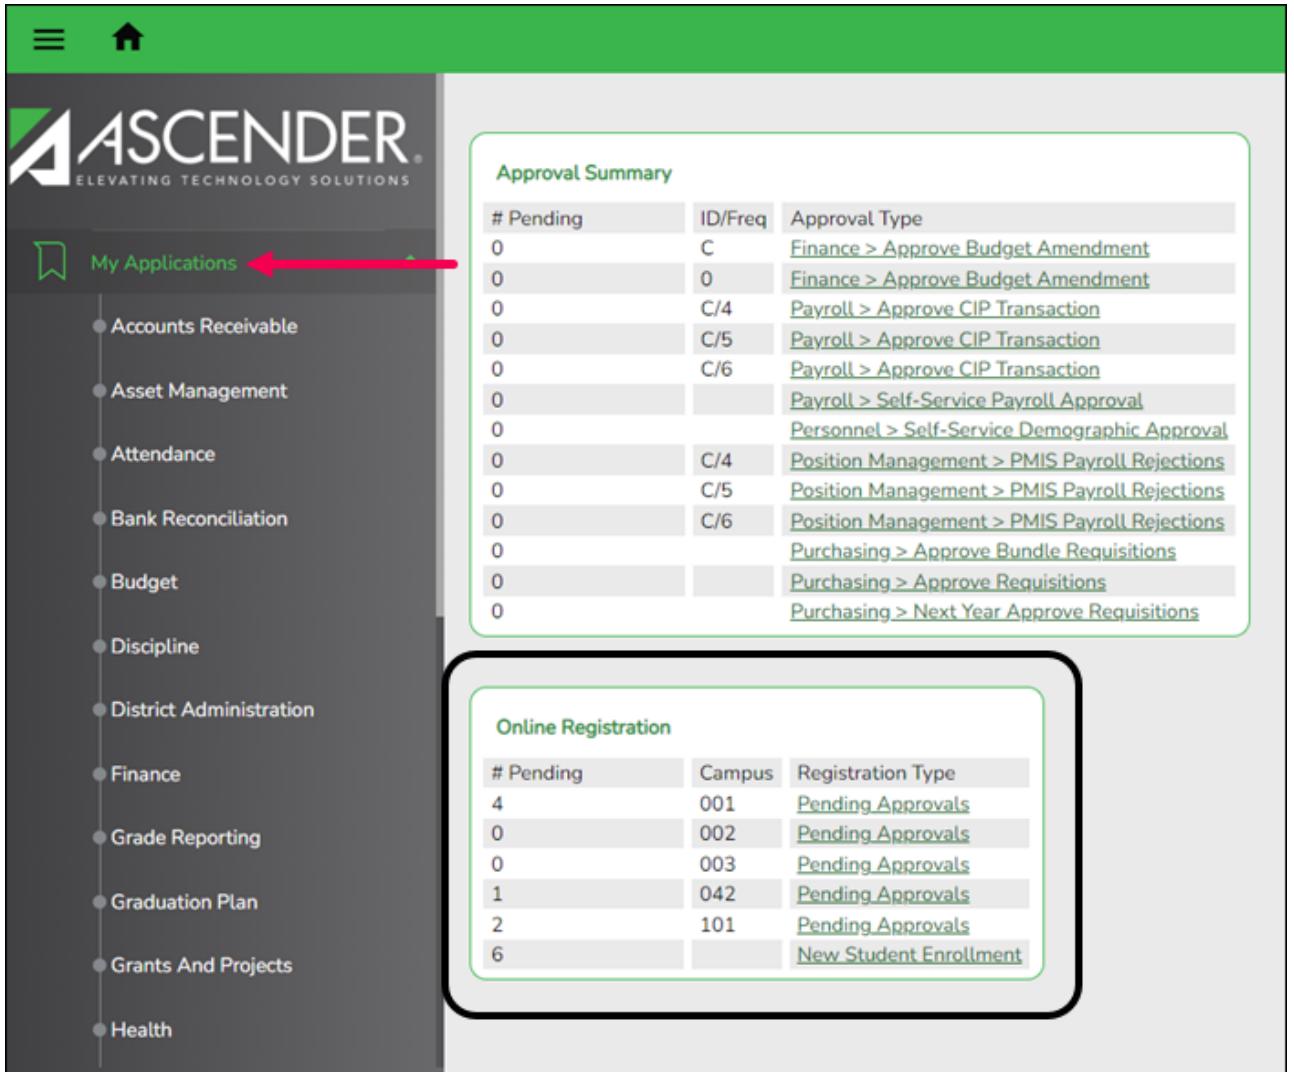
ASCENDER
ELEVATING TECHNOLOGY SOLUTIONS

My Applications

Accounts Receivable

Asset Management

Attendance

Bank Reconciliation

Budget

Discipline

District Administration

Finance

Grade Reporting

Graduation Plan

Grants And Projects

Health

Approval Summary

| # Pending | ID/Freq | Approval Type |
|---|---|---|
| 0 | C | Finance > Approve Budget Amendment |
| 0 | 0 | Finance > Approve Budget Amendment |
| 0 | C/4 | Payroll > Approve CIP Transaction |
| 0 | C/5 | Payroll > Approve CIP Transaction |
| 0 | C/6 | Payroll > Approve CIP Transaction |
| 0 | | Payroll > Self-Service Payroll Approval |
| 0 | | Personnel > Self-Service Demographic Approval |
| 0 | C/4 | Position Management > PMIS Payroll Rejections |
| 0 | C/5 | Position Management > PMIS Payroll Rejections |
| 0 | C/6 | Position Management > PMIS Payroll Rejections |
| 0 | | Purchasing > Approve Bundle Requisitions |
| 0 | | Purchasing > Approve Requisitions |
| 0 | | Purchasing > Next Year Approve Requisitions |

Online Registration

| # Pending | Campus | Registration Type |
|---|---|---|
| 4 | 001 | Pending Approvals |
| 0 | 002 | Pending Approvals |
| 0 | 003 | Pending Approvals |
| 1 | 042 | Pending Approvals |
| 2 | 101 | Pending Approvals |
| 6 | | New Student Enrollment |